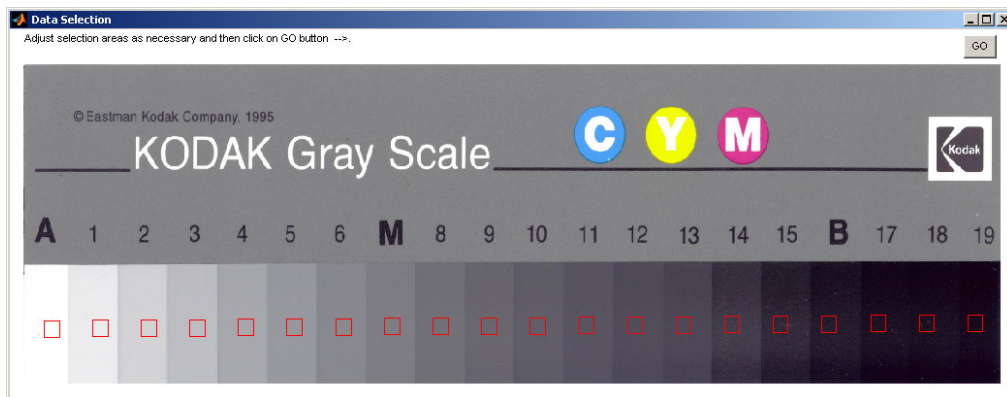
Data Selection

Adjust selection areas as necessary and then click on GO button -->.

GO

© Eastman Kodak Company, 1995

KODAK Gray Scale

C Y M

Kodak

A 1 2 3 4 5 6 M 8 9 10 11 12 13 14 15 B 17 18 19